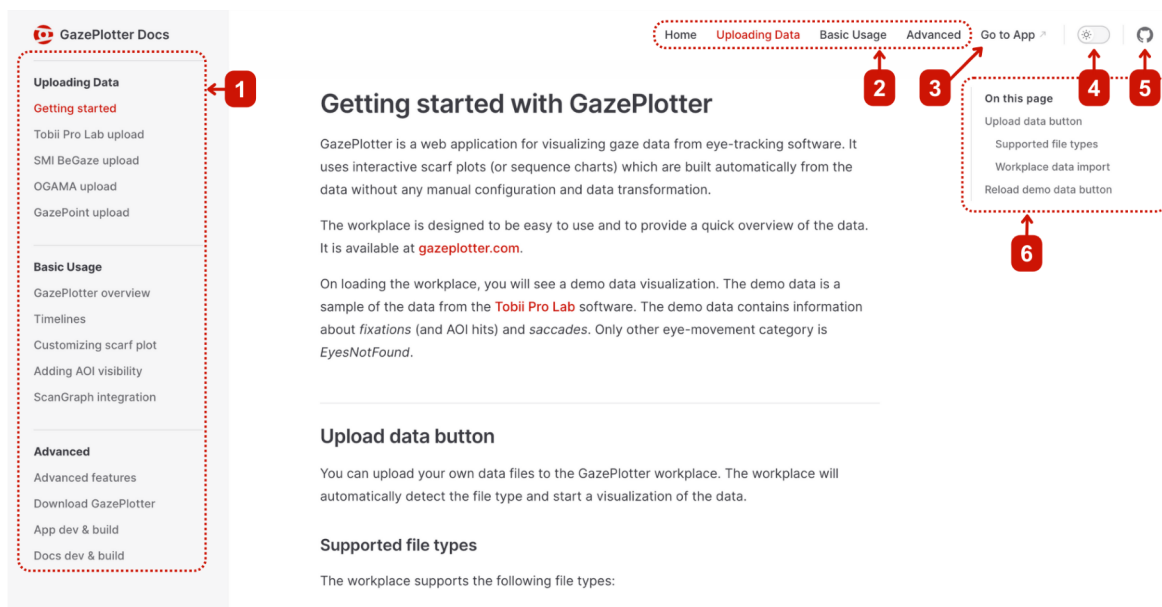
GazePlotter Docs

Home Uploading Data Basic Usage Advanced Go to App ↗

1 2 3 4 5 6

Uploading Data
Getting started
Tobii Pro Lab upload
SMI BeGaze upload
OGAMA upload
GazePoint upload

Basic Usage
GazePlotter overview
Timelines
Customizing scarf plot
Adding AOI visibility
ScanGraph integration

Advanced
Advanced features
Download GazePlotter
App dev & build
Docs dev & build

Getting started with GazePlotter

GazePlotter is a web application for visualizing gaze data from eye-tracking software. It uses interactive scarf plots (or sequence charts) which are built automatically from the data without any manual configuration and data transformation.

The workplace is designed to be easy to use and to provide a quick overview of the data. It is available at gazeplotter.com.

On loading the workplace, you will see a demo data visualization. The demo data is a sample of the data from the Tobii Pro Lab software. The demo data contains information about fixations (and AOI hits) and saccades. Only other eye-movement category is EyesNotFound.

Upload data button

You can upload your own data files to the GazePlotter workplace. The workplace will automatically detect the file type and start a visualization of the data.

Supported file types

The workplace supports the following file types:

On this page
Upload data button
Supported file types
Workplace data import
Reload demo data button